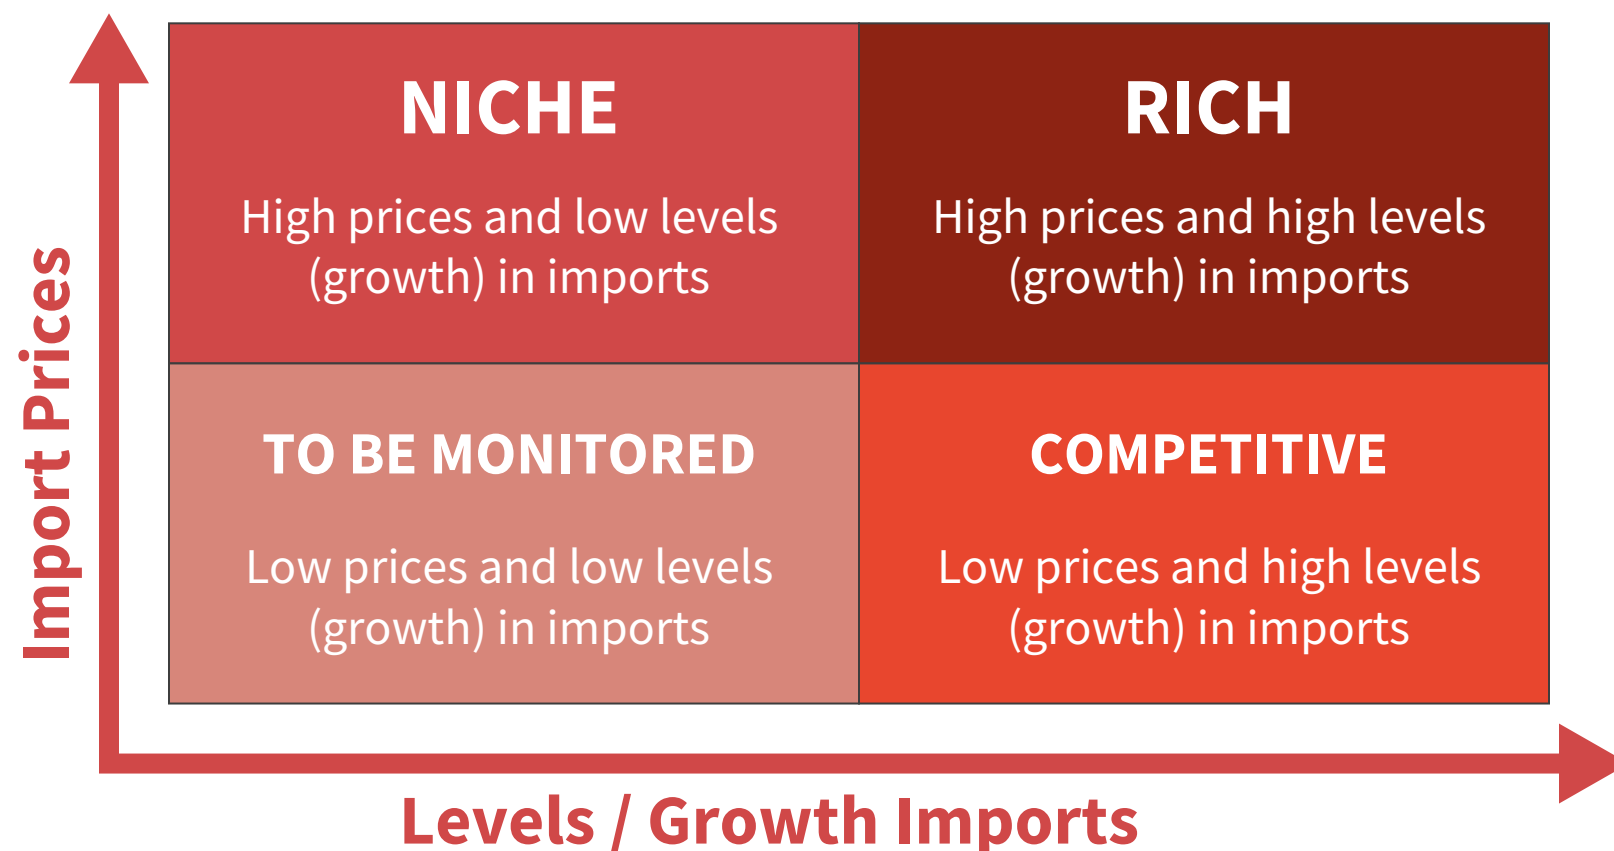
Import Prices

NICHE

High prices and low levels (growth) in imports

RICH

High prices and high levels (growth) in imports

TO BE MONITORED

Low prices and low levels (growth) in imports

COMPETITIVE

Low prices and high levels (growth) in imports

Levels / Growth Imports